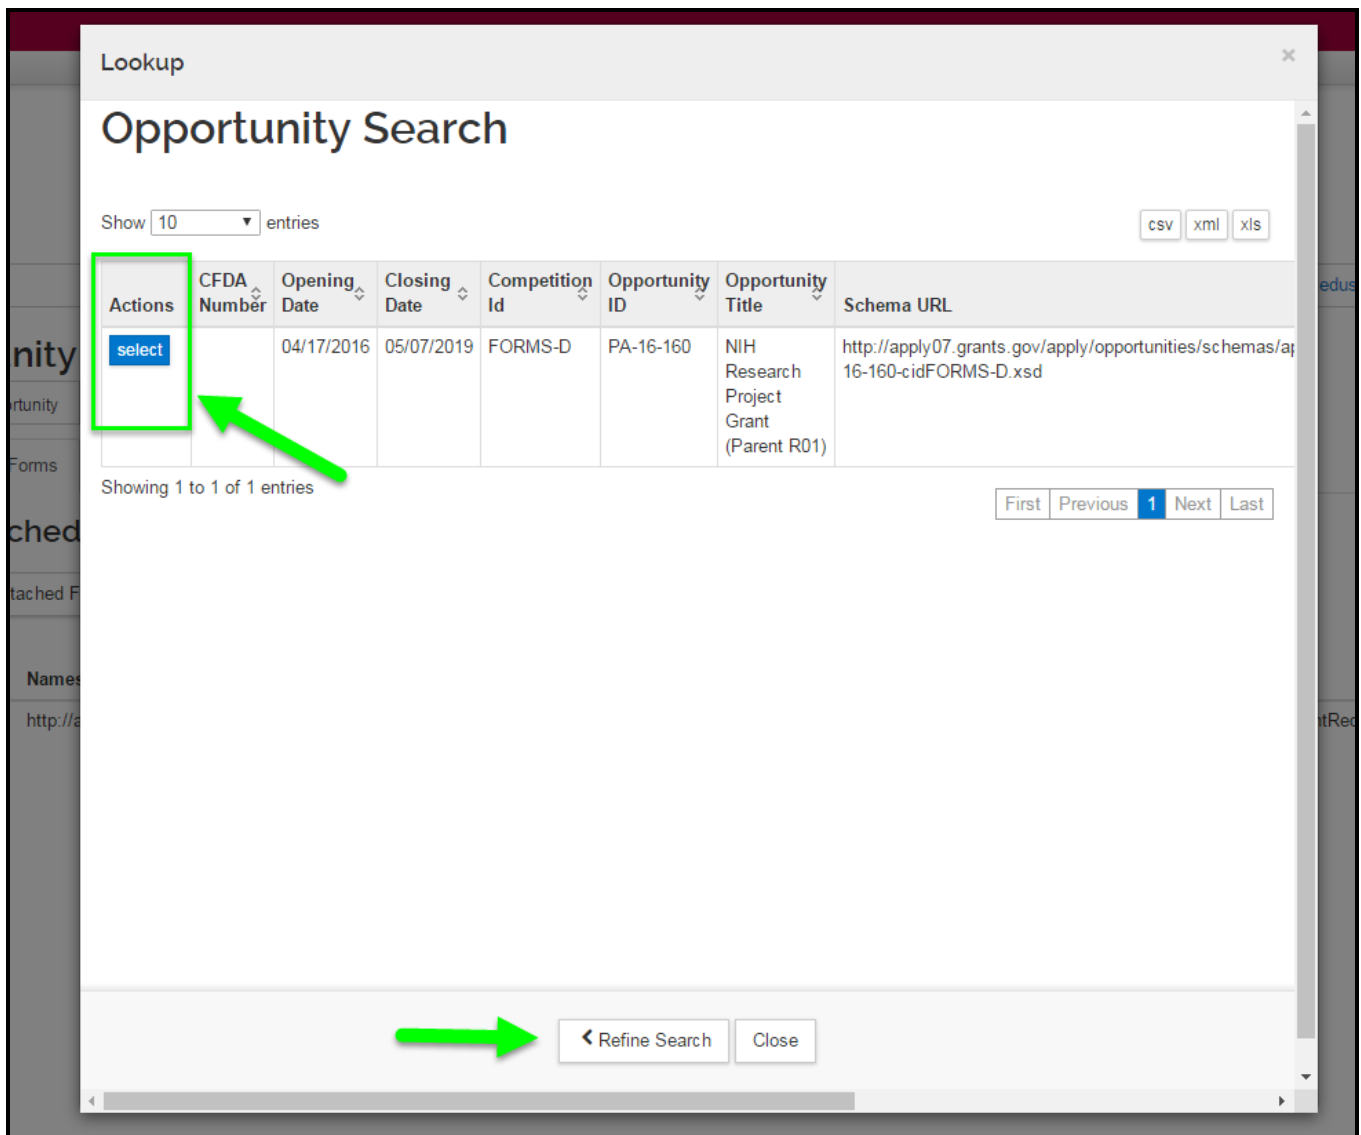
Lookup

×

Opportunity Search

Show 10 entries

csv xml xls

| Actions | CFDA Number | Opening Date | Closing Date | Competition Id | Opportunity ID | Opportunity Title | Schema URL |
|---|---|---|---|---|---|---|---|
| select | | 04/17/2016 | 05/07/2019 | FORMS-D | PA-16-160 | NIH Research Project Grant (Parent R01) | http://apply07.grants.gov/apply/opportunities/schemas/a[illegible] 16-160-cidFORMS-D.xsd |

Showing 1 to 1 of 1 entries

First Previous 1 Next Last

nity
rtunity
Forms
ched
tached F
Names
http://a
edus
tRec

Refine Search Close